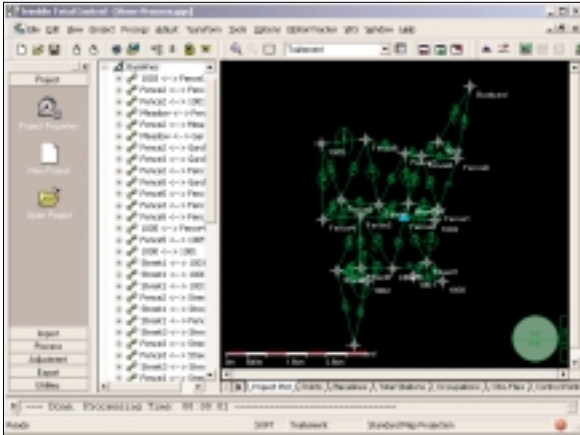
Trimble Total Control - [Demo Project.ppr]
File Edit View Project Process Adjust Transform Tools Options ShortTracker GIS Window Help
Traverse
Project
Project Properties
New Project
Open Project
Import
Process
Adjustment
Export
Utilities
Baselines
1000 <-> Fence1
Fence1 <-> Fence2
Fence2 <-> 1001
Fence1 <-> Fence2
Meadow <-> Fence1
Fence2 <-> Fence1
Meadow <-> Gate
Fence2 <-> Gard
Fence3 <-> Gard
Fence3 <-> Fence
Fence5 <-> Gard
Fence3 <-> Fence
Fence4 <-> Fence
Fence6 <-> Fence
Fence8 <-> Fence
1000 <-> Fence1
Fence4 <-> 1001
1000 <-> 1001
Street1 <-> 1001
Street1 <-> 1000
Street1 <-> Fence
Street2 <-> Street
Street2 <-> Street
Street3 <-> Street
Street2 <-> Fence
Street3 <-> Street
Fence3 <-> Street
Street3 <-> Street
Fence3 <-> Street
Fence3 <-> 1001
Project Wor... Points Baselines Total Stations Occupations Obs Files Control Points
---- Done. Processing Time: 00:00:01 ----
Ready
Trimble Standard Map Projection